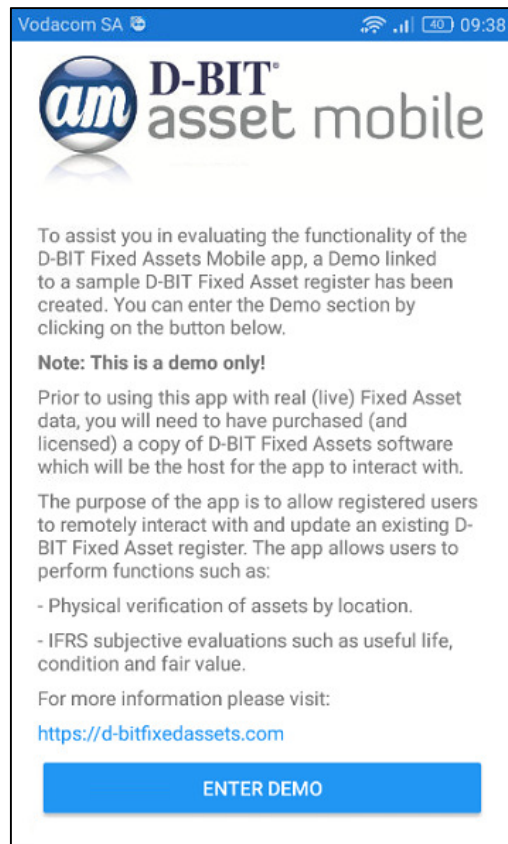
Vodacom SA 40 09:38

am D-BIT® asset mobile

To assist you in evaluating the functionality of the D-BIT Fixed Assets Mobile app, a Demo linked to a sample D-BIT Fixed Asset register has been created. You can enter the Demo section by clicking on the button below.

Note: This is a demo only!

Prior to using this app with real (live) Fixed Asset data, you will need to have purchased (and licensed) a copy of D-BIT Fixed Assets software which will be the host for the app to interact with.

The purpose of the app is to allow registered users to remotely interact with and update an existing D-BIT Fixed Asset register. The app allows users to perform functions such as:

- Physical verification of assets by location.

- IFRS subjective evaluations such as useful life, condition and fair value.

For more information please visit:

https://d-bitfixedassets.com

ENTER DEMO